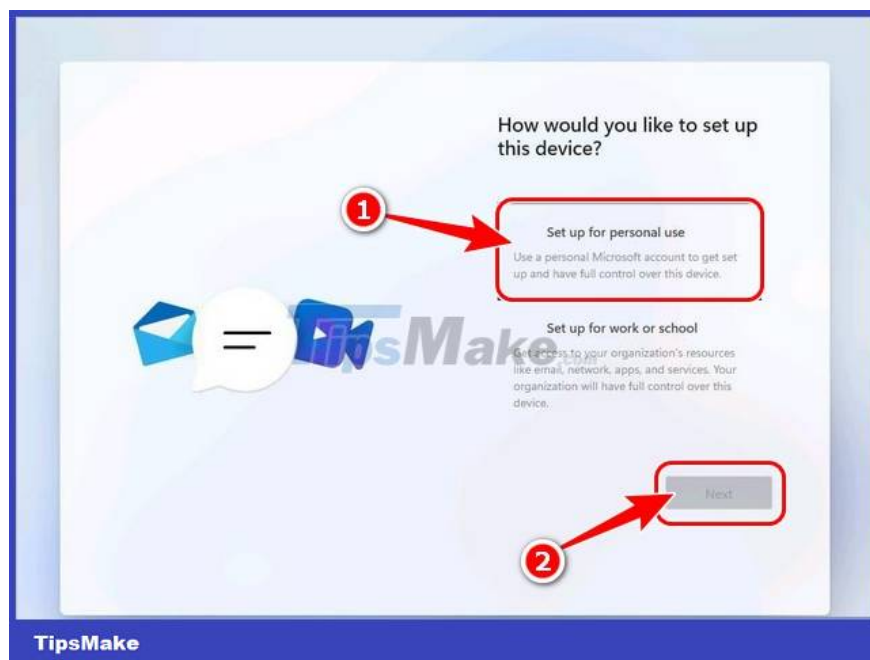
How would you like to set up this device?

1

Set up for personal use

Use a personal Microsoft account to get set up and have full control over this device.

TipsMake.com

Set up for work or school

Get access to your organization's resources like email, network, apps, and services. Your organization will have full control over this device.

Next

2

TipsMake